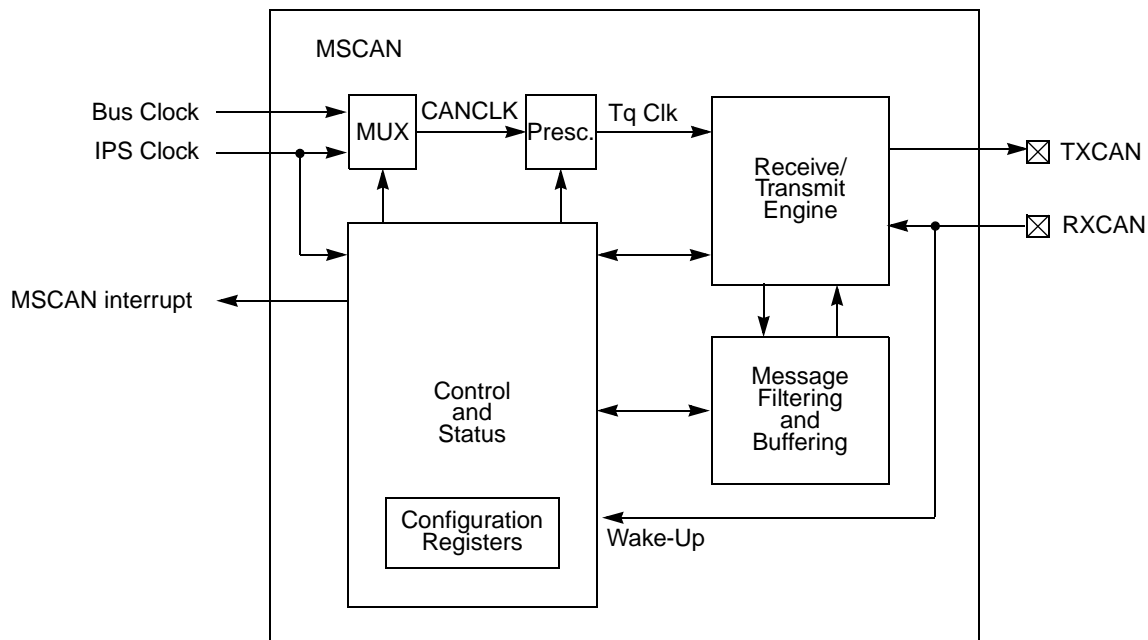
MSCAN

Bus Clock

IPS Clock

MUX

CANCLK

Presc.

Tq Clk

Receive/ Transmit Engine

TXCAN

RXCAN

MSCAN interrupt

Control and Status

Message Filtering and Buffering

Configuration Registers

Wake-Up